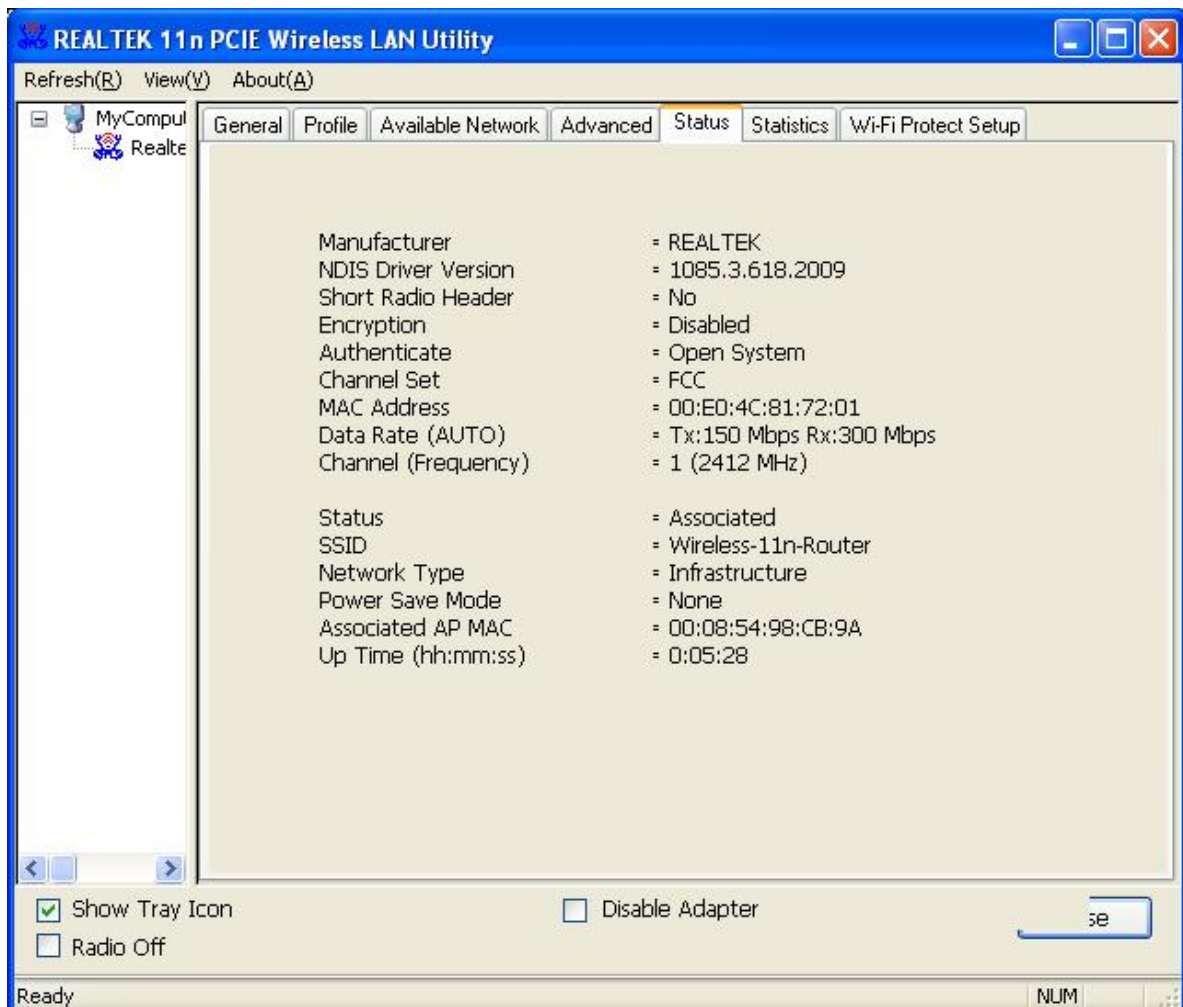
REALTEK 11n PCIE Wireless LAN Utility

Refresh(R) View(V) About(A)

MyCompul
Realte

General | Profile | Available Network | Advanced | Status | Statistics | Wi-Fi Protect Setup

Manufacturer = REALTEK
NDIS Driver Version = 1085.3.618.2009
Short Radio Header = No
Encryption = Disabled
Authenticate = Open System
Channel Set = FCC
MAC Address = 00:E0:4C:81:72:01
Data Rate (AUTO) = Tx:150 Mbps Rx:300 Mbps
Channel (Frequency) = 1 (2412 MHz)

Status = Associated
SSID = Wireless-11n-Router
Network Type = Infrastructure
Power Save Mode = None
Associated AP MAC = 00:08:54:98:CB:9A
Up Time (hh:mm:ss) = 0:05:28

Show Tray Icon
Radio Off
Disable Adapter
se

Ready
NUM